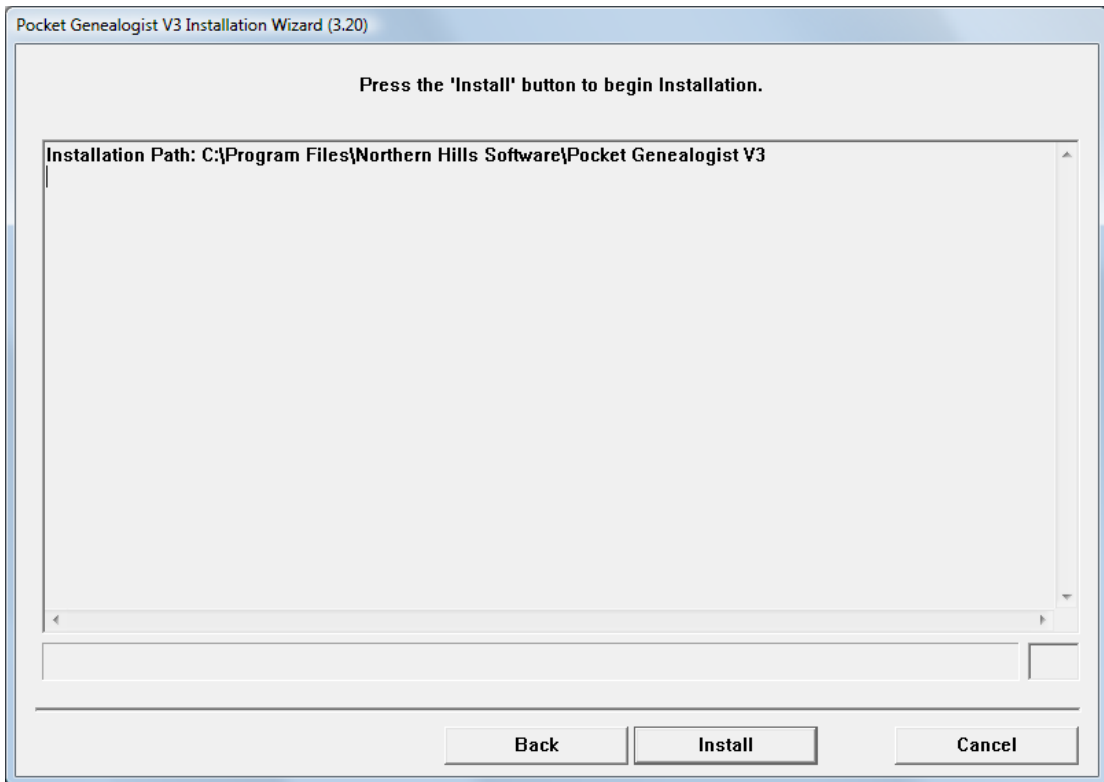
Pocket Genealogist V3 Installation Wizard (3.20)

Press the 'Install' button to begin Installation.

Installation Path: C:\Program Files\Northern Hills Software\Pocket Genealogist V3

Back

Install

Cancel